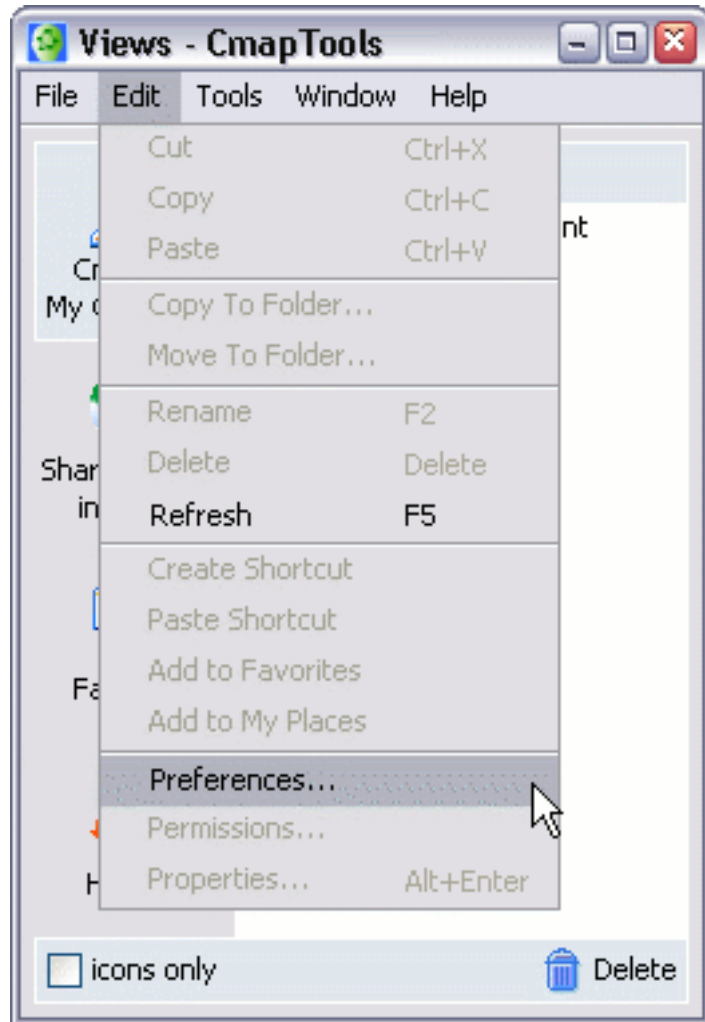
Views - CmapTools

File Edit Tools Window Help

Cut Ctrl+X
Copy Ctrl+C
Paste Ctrl+V

Copy To Folder...
Move To Folder...

Rename F2
Delete Delete
Refresh F5

Create Shortcut
Paste Shortcut
Add to Favorites
Add to My Places

Preferences...
Permissions...
Properties... Alt+Enter

Cr
My
nt
Shar
in
Fa
H

icons only
Delete